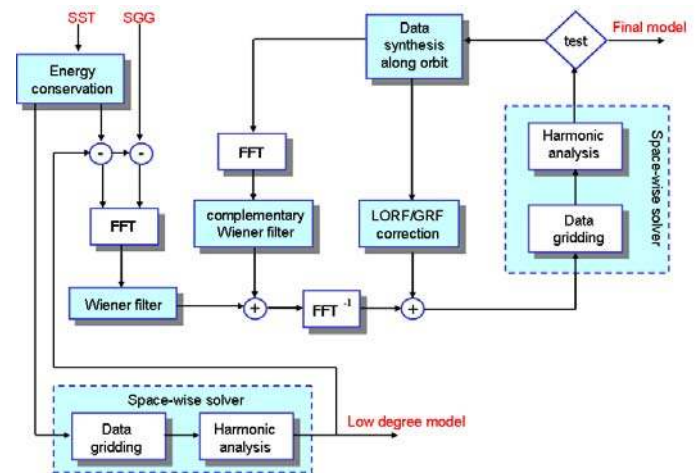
SST

SGG

Energy conservation

-

-

FFT

Wiener filter

FFT

complementary Wiener filter

Data synthesis along orbit

LORF/GRF correction

+

$FFT^{-1}$

+

test

Final model

Harmonic analysis

Data gridding

Space-wise solver

Space-wise solver

Data gridding

Harmonic analysis

Low degree model